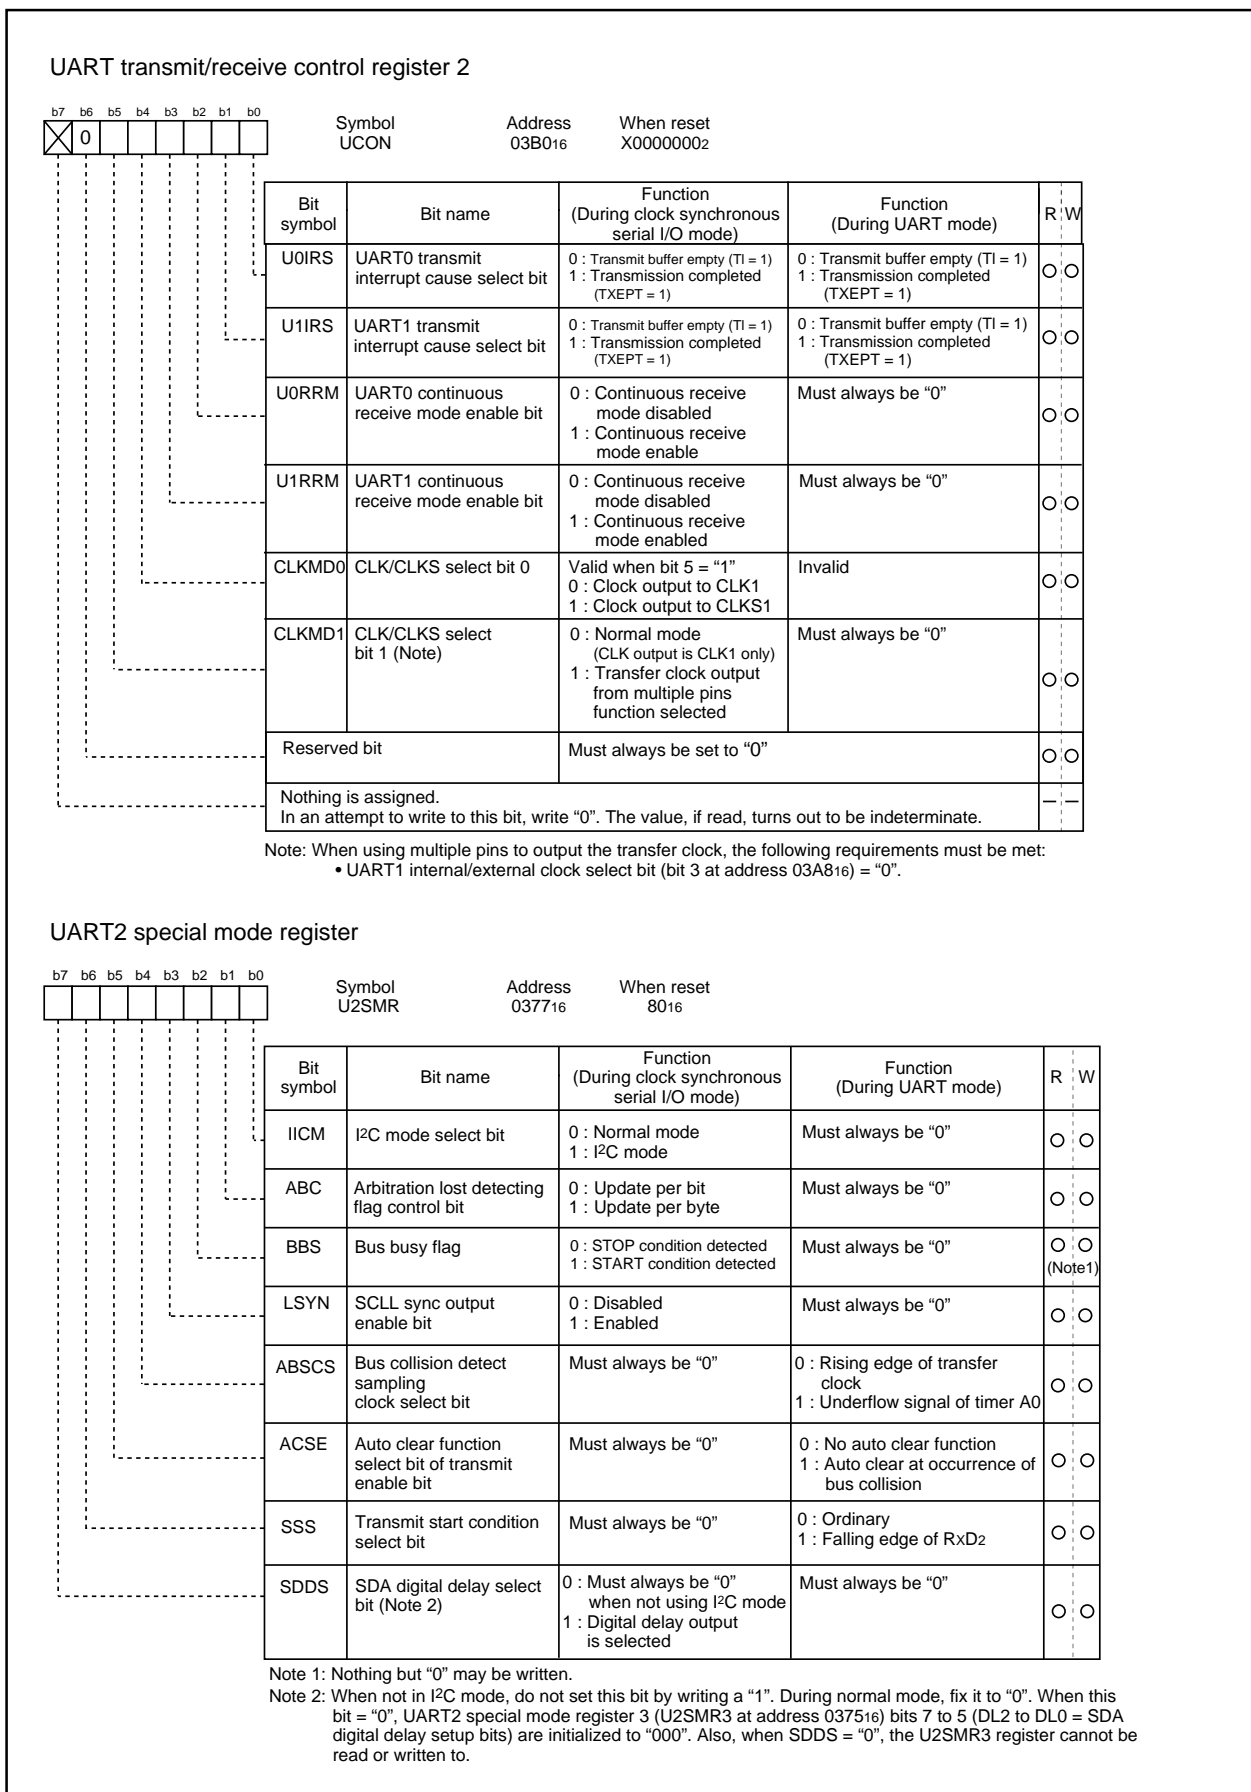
UART transmit/receive control register 2

b7 b6 b5 b4 b3 b2 b1 b0

0

Symbol UCON

Address $03B0_{16}$

When reset $X0000000_2$

| Bit symbol | Bit name | Function (During clock synchronous serial I/O mode) | Function (During UART mode) | R | W |
|---|---|---|---|---|---|
| U0IRS | UART0 transmit interrupt cause select bit | 0 : Transmit buffer empty (TI = 1) 1 : Transmission completed (TXEPT = 1) | 0 : Transmit buffer empty (TI = 1) 1 : Transmission completed (TXEPT = 1) | ○ | ○ |
| U1IRS | UART1 transmit interrupt cause select bit | 0 : Transmit buffer empty (TI = 1) 1 : Transmission completed (TXEPT = 1) | 0 : Transmit buffer empty (TI = 1) 1 : Transmission completed (TXEPT = 1) | ○ | ○ |
| U0RRM | UART0 continuous receive mode enable bit | 0 : Continuous receive mode disabled 1 : Continuous receive mode enable | Must always be “0” | ○ | ○ |
| U1RRM | UART1 continuous receive mode enable bit | 0 : Continuous receive mode disabled 1 : Continuous receive mode enabled | Must always be “0” | ○ | ○ |
| CLKMD0 | CLK/CLKS select bit 0 | Valid when bit 5 = “1” 0 : Clock output to CLK1 1 : Clock output to CLKS1 | Invalid | ○ | ○ |
| CLKMD1 | CLK/CLKS select bit 1 (Note) | 0 : Normal mode (CLK output is CLK1 only) 1 : Transfer clock output from multiple pins function selected | Must always be “0” | ○ | ○ |
| Reserved bit | | Must always be set to “0” | | ○ | ○ |
| Nothing is assigned. In an attempt to write to this bit, write “0”. The value, if read, turns out to be indeterminate. | | | | – | – |

Note: When using multiple pins to output the transfer clock, the following requirements must be met:
• UART1 internal/external clock select bit (bit 3 at address $03A8_{16}$) = “0”.

UART2 special mode register

b7 b6 b5 b4 b3 b2 b1 b0

Symbol U2SMR

Address $0377_{16}$

When reset $80_{16}$

| Bit symbol | Bit name | Function (During clock synchronous serial I/O mode) | Function (During UART mode) | R | W |
|---|---|---|---|---|---|
| IICM | I2C mode select bit | 0 : Normal mode 1 : I2C mode | Must always be “0” | ○ | ○ |
| ABC | Arbitration lost detecting flag control bit | 0 : Update per bit 1 : Update per byte | Must always be “0” | ○ | ○ |
| BBS | Bus busy flag | 0 : STOP condition detected 1 : START condition detected | Must always be “0” | ○ | ○ (Note1) |
| LSYN | SCLL sync output enable bit | 0 : Disabled 1 : Enabled | Must always be “0” | ○ | ○ |
| ABSCS | Bus collision detect sampling clock select bit | Must always be “0” | 0 : Rising edge of transfer clock 1 : Underflow signal of timer A0 | ○ | ○ |
| ACSE | Auto clear function select bit of transmit enable bit | Must always be “0” | 0 : No auto clear function 1 : Auto clear at occurrence of bus collision | ○ | ○ |
| SSS | Transmit start condition select bit | Must always be “0” | 0 : Ordinary 1 : Falling edge of $RxD_2$ | ○ | ○ |
| SDDS | SDA digital delay select bit (Note 2) | 0 : Must always be “0” when not using I2C mode 1 : Digital delay output is selected | Must always be “0” | ○ | ○ |

Note 1: Nothing but “0” may be written.
Note 2: When not in I2C mode, do not set this bit by writing a “1”. During normal mode, fix it to “0”. When this bit = “0”, UART2 special mode register 3 (U2SMR3 at address $0375_{16}$) bits 7 to 5 (DL2 to DL0 = SDA digital delay setup bits) are initialized to “000”. Also, when SDDS = “0”, the U2SMR3 register cannot be read or written to.